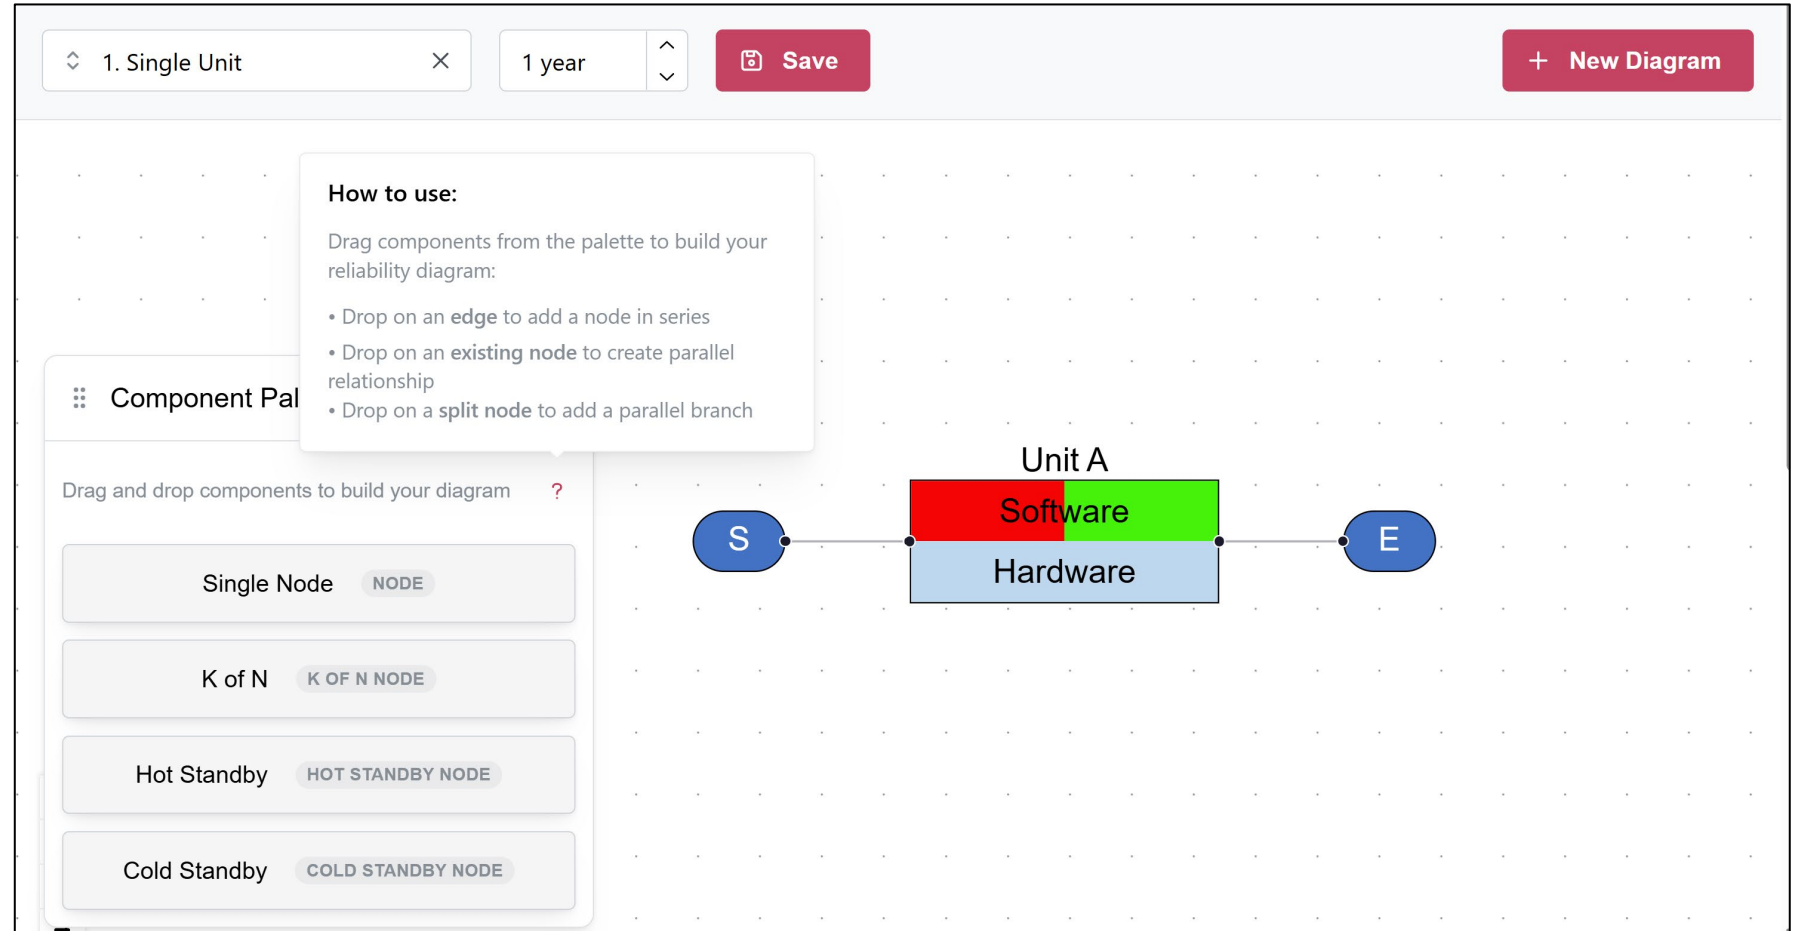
1. Single Unit ×

1 year

Save

+ New Diagram

How to use:

Drag components from the palette to build your reliability diagram:

• Drop on an **edge** to add a node in series
• Drop on an **existing node** to create parallel relationship
• Drop on a **split node** to add a parallel branch

Component Pal

Drag and drop components to build your diagram ?

Single Node NODE

K of N K OF N NODE

Hot Standby HOT STANDBY NODE

Cold Standby COLD STANDBY NODE

Unit A

S

Software

Hardware

E